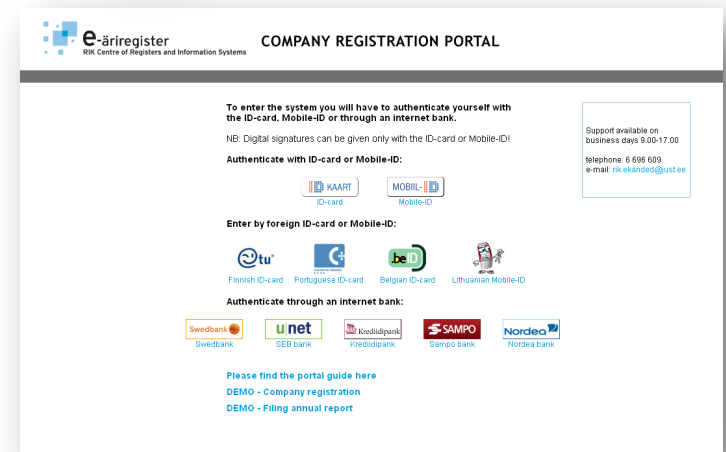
e-äriregister
RIK Centre of Registers and Information Systems

COMPANY REGISTRATION PORTAL

To enter the system you will have to authenticate yourself with the ID-card, Mobile-ID or through an internet bank.

NB: Digital signatures can be given only with the ID-card or Mobile-ID!

Authenticate with ID-card or Mobile-ID:

KAART
ID-card

MOBIIL-ID
Mobile-ID

Enter by foreign ID-card or Mobile-ID:

tu
Finnish ID-card

Portuguese ID-card

.be ID
Belgian ID-card

Lithuanian Mobile-ID

Authenticate through an internet bank:

Swedbank
Swedbank

unet
SEB bank

Krediidipank
Krediidipank

SAMPO
Sampo bank

Nordea
Nordea bank

Please find the portal guide here
DEMO - Company registration
DEMO - Filing annual report

Support available on business days 9.00-17.00

telephone: 6 696 609
e-mail: rik.ekanded@just.ee